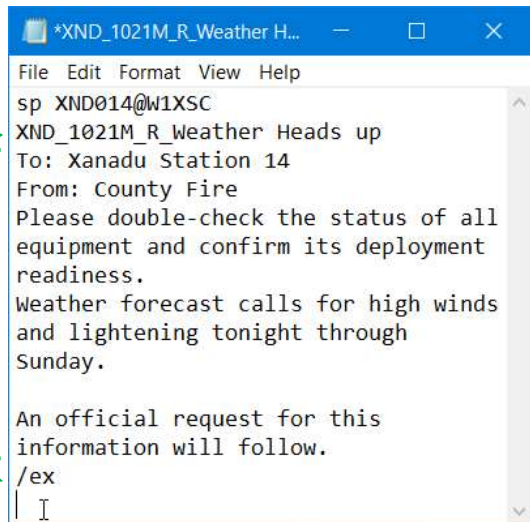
*XND_1021M_R_Weather H...

File Edit Format View Help

sp XND014@W1XSC
XND_1021M_R_Weather Heads up
To: Xanadu Station 14
From: County Fire
Please double-check the status of all equipment and confirm its deployment readiness.
Weather forecast calls for high winds and lightening tonight through Sunday.

An official request for this information will follow.
/ex